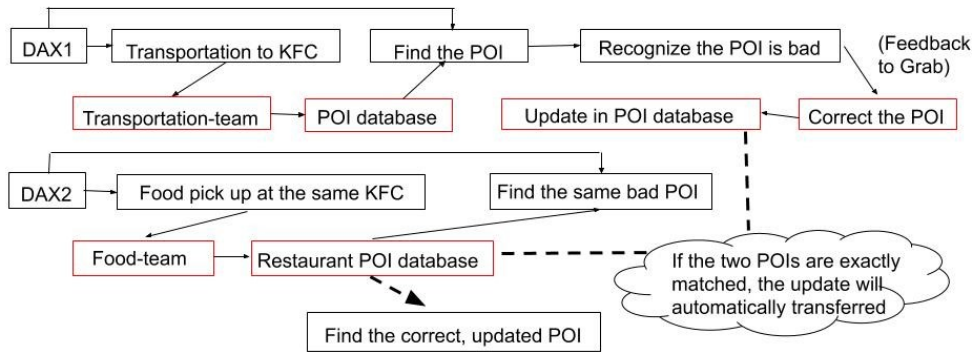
DAX1

Transportation to KFC

Find the POI

Recognize the POI is bad

(Feedback to Grab)

Transportation-team

POI database

Update in POI database

Correct the POI

DAX2

Food pick up at the same KFC

Find the same bad POI

Food-team

Restaurant POI database

If the two POIs are exactly matched, the update will automatically transferred

Find the correct, updated POI